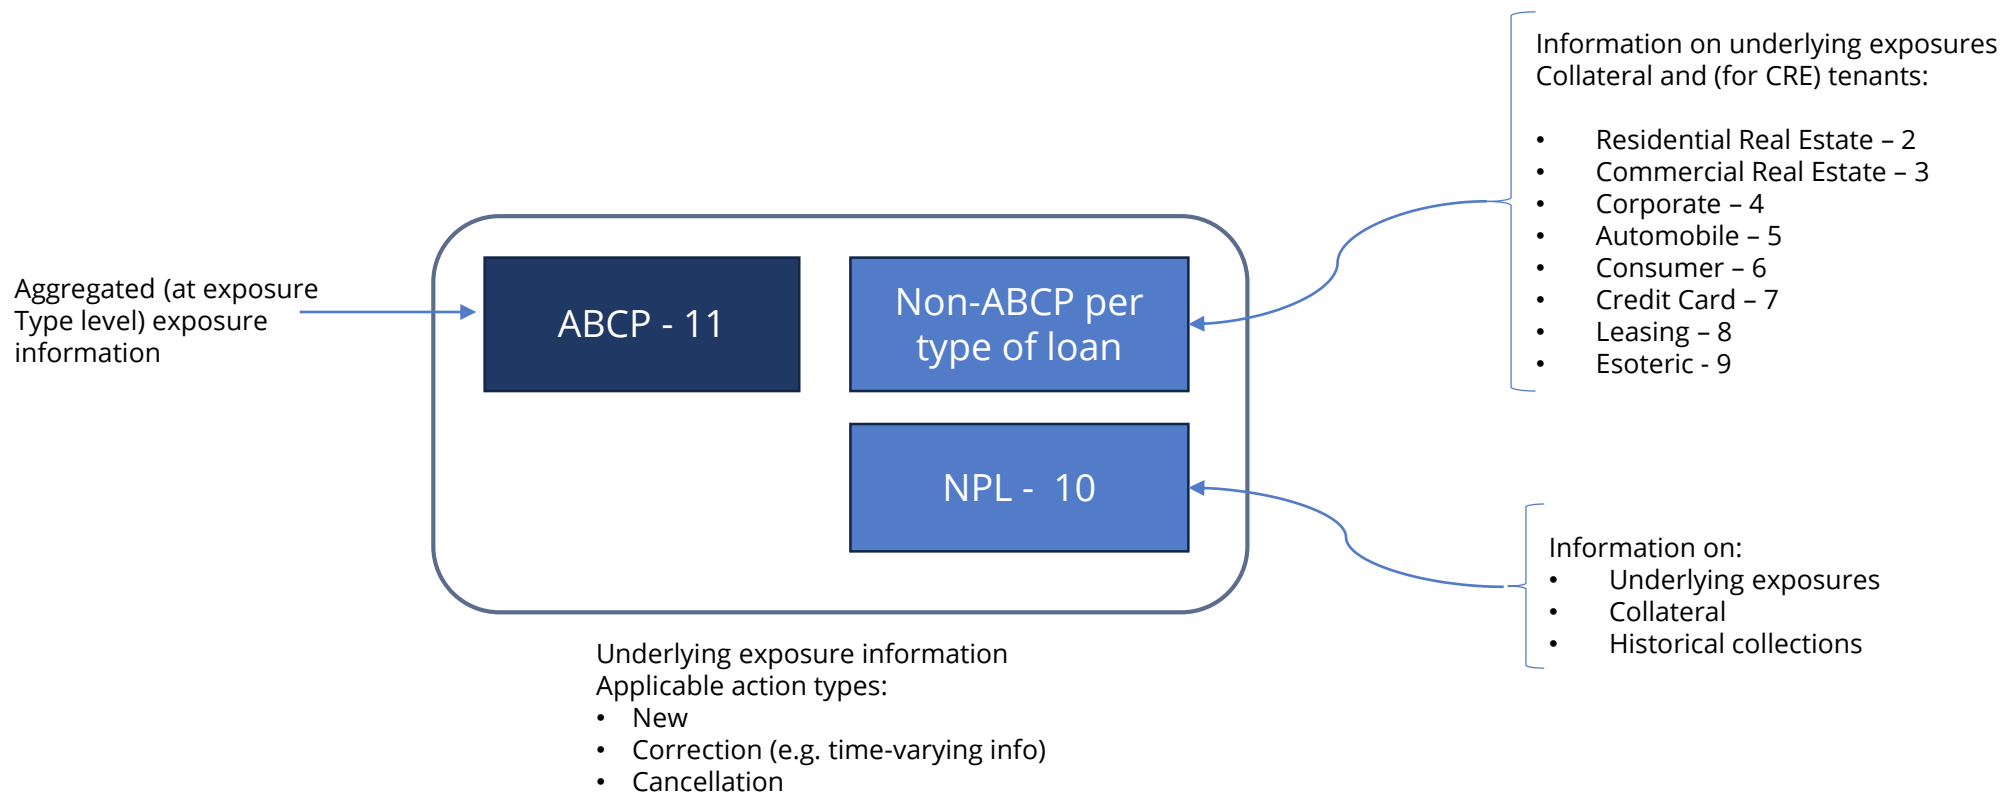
Aggregated (at exposure Type level) exposure information

ABCP - 11

Non-ABCP per type of loan

NPL - 10

Information on underlying exposures
Collateral and (for CRE) tenants:

- Residential Real Estate – 2
- Commercial Real Estate – 3
- Corporate – 4
- Automobile – 5
- Consumer – 6
- Credit Card – 7
- Leasing – 8
- Esoteric - 9

Information on:
- Underlying exposures
- Collateral
- Historical collections

Underlying exposure information
Applicable action types:
- New
- Correction (e.g. time-varying info)
- Cancellation